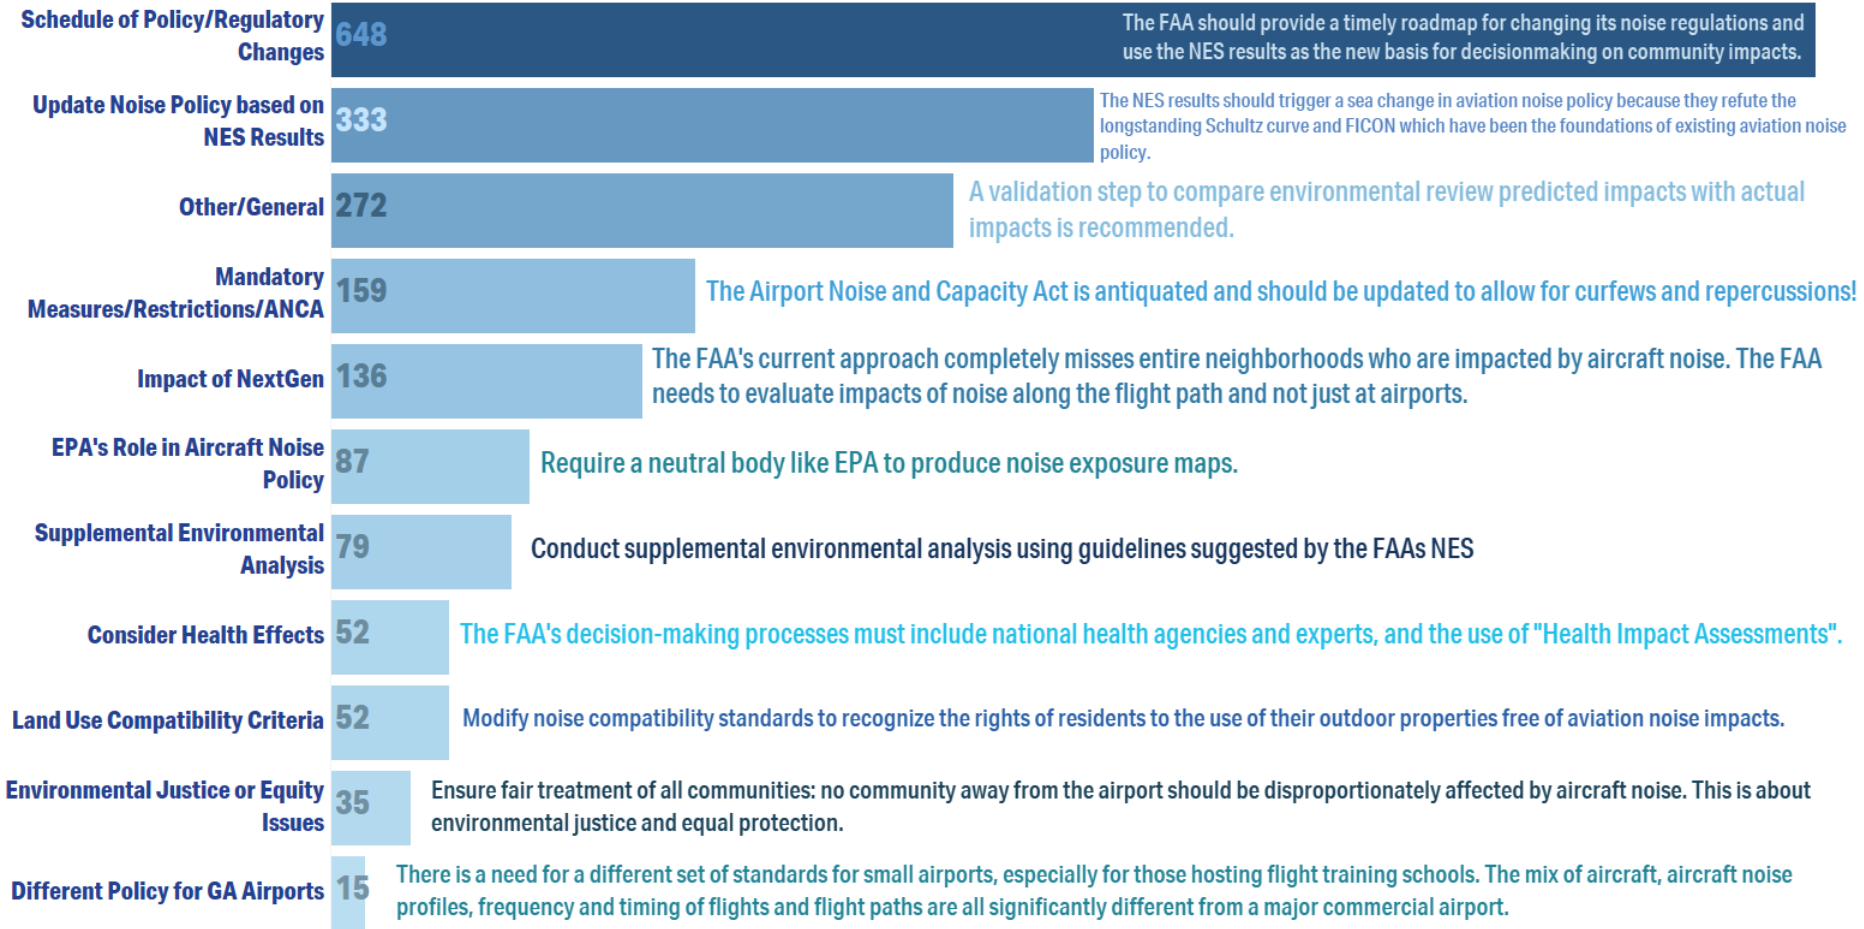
Schedule of Policy/Regulatory Changes
648
The FAA should provide a timely roadmap for changing its noise regulations and use the NES results as the new basis for decisionmaking on community impacts.

Update Noise Policy based on NES Results
333
The NES results should trigger a sea change in aviation noise policy because they refute the longstanding Schultz curve and FICON which have been the foundations of existing aviation noise policy.

Other/General
272
A validation step to compare environmental review predicted impacts with actual impacts is recommended.

Mandatory Measures/Restrictions/ANCA
159
The Airport Noise and Capacity Act is antiquated and should be updated to allow for curfews and repercussions!

Impact of NextGen
136
The FAA's current approach completely misses entire neighborhoods who are impacted by aircraft noise. The FAA needs to evaluate impacts of noise along the flight path and not just at airports.

EPA's Role in Aircraft Noise Policy
87
Require a neutral body like EPA to produce noise exposure maps.

Supplemental Environmental Analysis
79
Conduct supplemental environmental analysis using guidelines suggested by the FAAs NES

Consider Health Effects
52
The FAA's decision-making processes must include national health agencies and experts, and the use of "Health Impact Assessments".

Land Use Compatibility Criteria
52
Modify noise compatibility standards to recognize the rights of residents to the use of their outdoor properties free of aviation noise impacts.

Environmental Justice or Equity Issues
35
Ensure fair treatment of all communities: no community away from the airport should be disproportionately affected by aircraft noise. This is about environmental justice and equal protection.

Different Policy for GA Airports
15
There is a need for a different set of standards for small airports, especially for those hosting flight training schools. The mix of aircraft, aircraft noise profiles, frequency and timing of flights and flight paths are all significantly different from a major commercial airport.